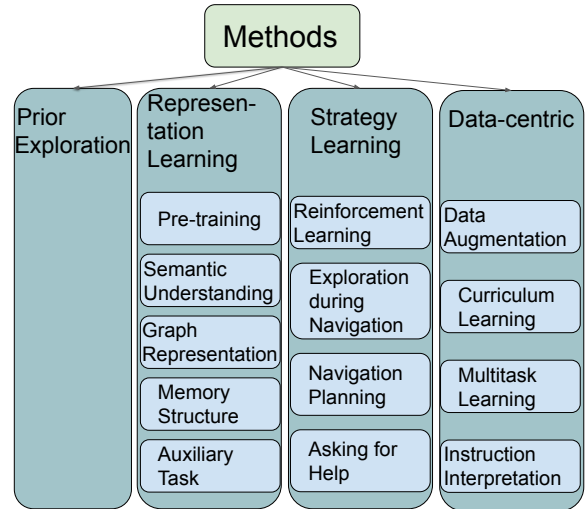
Methods

Prior Exploration

Representation Learning

Pre-training

Semantic Understanding

Graph Representation

Memory Structure

Auxiliary Task

Strategy Learning

Reinforcement Learning

Exploration during Navigation

Navigation Planning

Asking for Help

Data-centric

Data Augmentation

Curriculum Learning

Multitask Learning

Instruction Interpretation